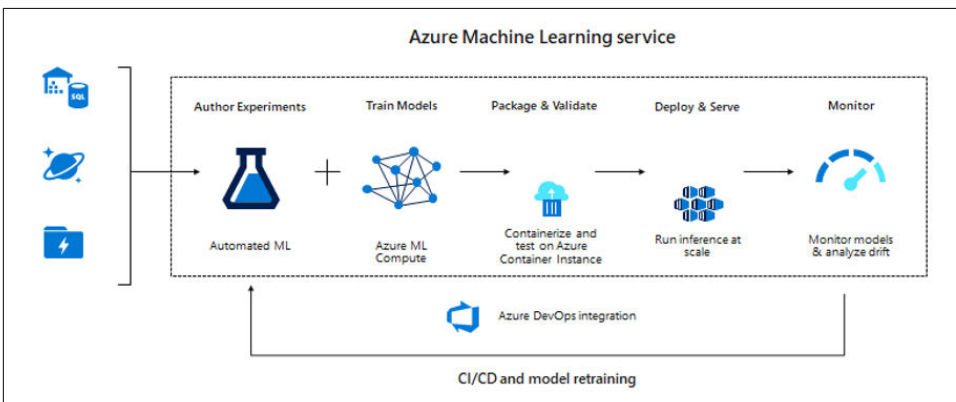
Azure Machine Learning service

SQL

Author Experiments

Automated ML

Train Models

Azure ML Compute

Package & Validate

Containerize and test on Azure Container Instance

Deploy & Serve

Run inference at scale

Monitor

Monitor models & analyze drift

Azure DevOps integration

CI/CD and model retraining